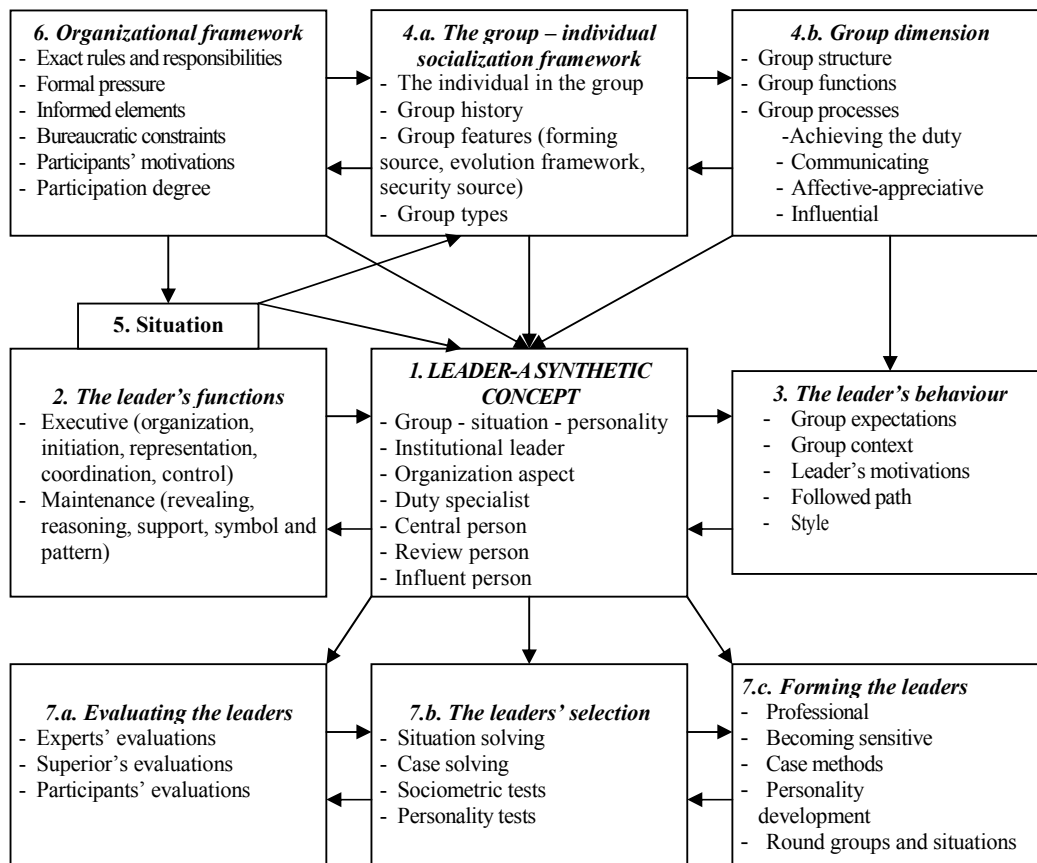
6. Organizational framework
- Exact rules and responsibilities
- Formal pressure
- Informed elements
- Bureaucratic constraints
- Participants' motivations
- Participation degree

4.a. The group – individual socialization framework
- The individual in the group
- Group history
- Group features (forming source, evolution framework, security source)
- Group types

4.b. Group dimension
- Group structure
- Group functions
- Group processes
-Achieving the duty
- Communicating
- Affective-appreciative
- Influential

5. Situation

2. The leader's functions
- Executive (organization, initiation, representation, coordination, control)
- Maintenance (revealing, reasoning, support, symbol and pattern)

1. LEADER-A SYNTHETIC CONCEPT
- Group - situation - personality
- Institutional leader
- Organization aspect
- Duty specialist
- Central person
- Review person
- Influent person

3. The leader's behaviour
- Group expectations
- Group context
- Leader's motivations
- Followed path
- Style

7.a. Evaluating the leaders
- Experts' evaluations
- Superior's evaluations
- Participants' evaluations

7.b. The leaders' selection
- Situation solving
- Case solving
- Sociometric tests
- Personality tests

7.c. Forming the leaders
- Professional
- Becoming sensitive
- Case methods
- Personality development
- Round groups and situations